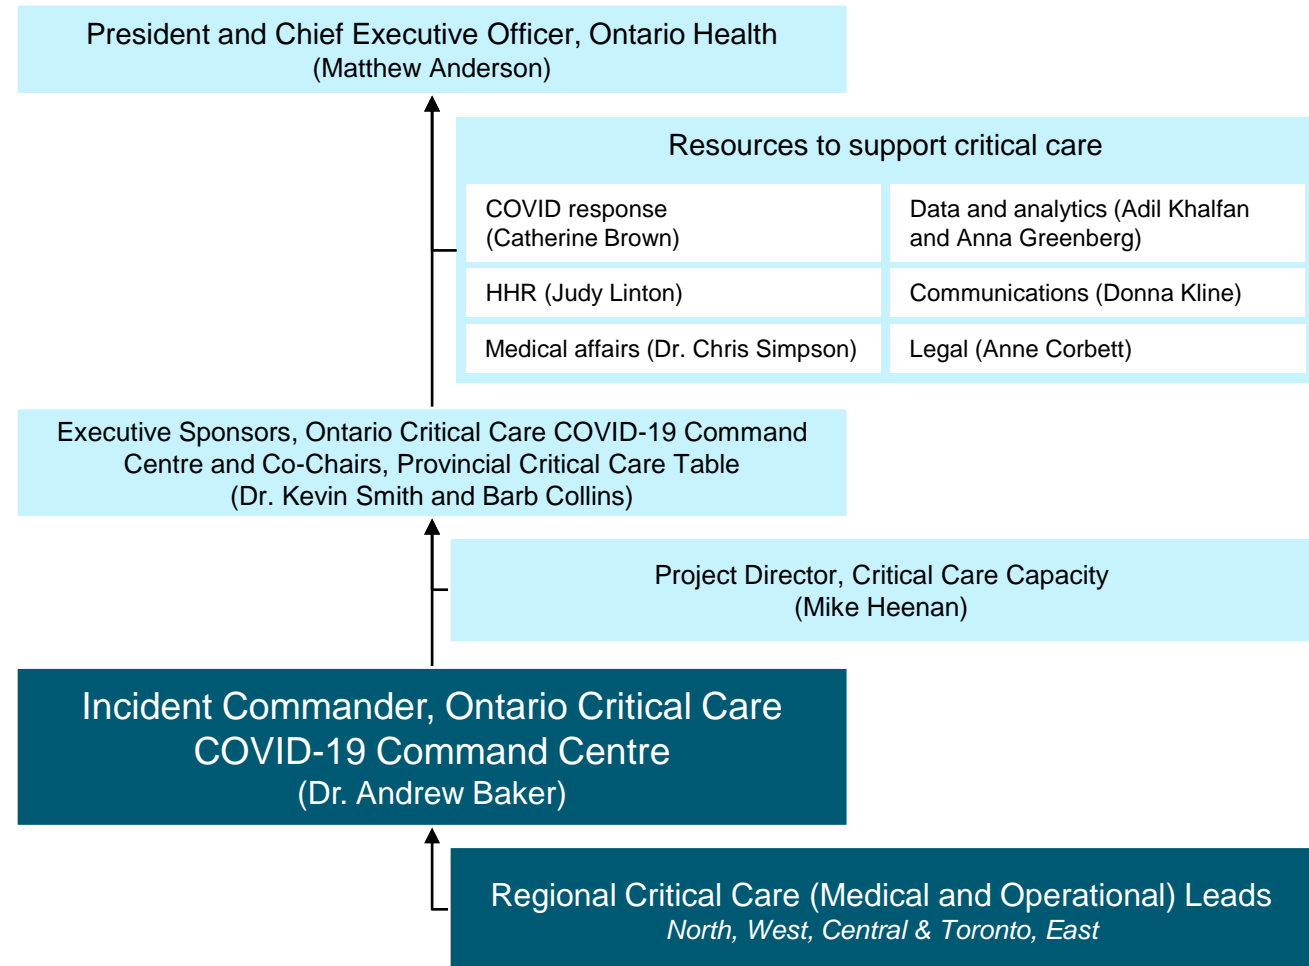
President and Chief Executive Officer, Ontario Health
(Matthew Anderson)

Resources to support critical care

COVID response (Catherine Brown)

Data and analytics (Adil Khalfan and Anna Greenberg)

HHR (Judy Linton)

Communications (Donna Kline)

Medical affairs (Dr. Chris Simpson)

Legal (Anne Corbett)

Executive Sponsors, Ontario Critical Care COVID-19 Command Centre and Co-Chairs, Provincial Critical Care Table
(Dr. Kevin Smith and Barb Collins)

Project Director, Critical Care Capacity
(Mike Heenan)

Incident Commander, Ontario Critical Care COVID-19 Command Centre
(Dr. Andrew Baker)

Regional Critical Care (Medical and Operational) Leads
North, West, Central & Toronto, East